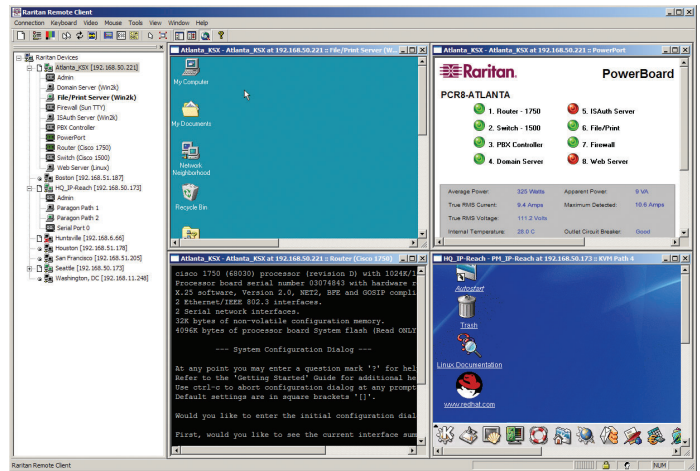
Raritan Remote Client

Connection Keyboard Video Mouse Tools View Window Help

Raritan Devices
Atlanta_KSX [192.168.50.221]
Admin
Domain Server (Win2k)
File/Print Server (Win2k)
Firewall (Sun TTY)
ISAuth Server (Win2k)
PBX Controller
PowerPort
Router (Cisco 1750)
Switch (Cisco 1500)
Web Server (Linux)
Boston [192.168.51.187]
HQ_IP-Reach [192.168.50.173]
Admin
Paragon Path 1
Paragon Path 2
Serial Port 0
Huntsville [192.168.6.66]
Houston [192.168.51.178]
San Francisco [192.168.51.205]
Seattle [192.168.50.173]
Washington, DC [192.168.11.248]

Atlanta_KSX - Atlanta_KSX at 192.168.50.221 : File/Print Server (W...

My Computer
My Documents
Network Neighborhood
Recycle Bin

Atlanta_KSX - Atlanta_KSX at 192.168.50.221 : PowerPort

Raritan.
PowerBoard
PCR8-ATLANTA
1. Router - 1750
2. Switch - 1500
3. PBX Controller
4. Domain Server
5. ISAuth Server
6. File/Print
7. Firewall
8. Web Server

Average Power: 325 Watts
Apparent Power: 9 VA
True RMS Current: 9.4 Amps
Maximum Detected: 10.6 Amps
True RMS Voltage: 111.2 Volts
Internal Temperature: 28.0 C
Outlet Circuit Breaker: Good

Atlanta_KSX - Atlanta_KSX at 192.168.50.221 : Router (Cisco 1750)

cisco 1750 (68030) processor (revision D) with 1024K/1
Processor board serial number 03074843 with hardware r
X.25 software, Version 2.0, NET2, BFE and GOSIP compli
2 Ethernet/IEEE 802.3 interfaces.
2 Serial network interfaces.
32K bytes of non-volatile configuration memory.
4096K bytes of processor board System flash (Read ONLY

--- System Configuration Dialog ---

At any point you may enter a question mark '?' for hel
Refer to the 'Getting Started' Guide for additional he
Use ctrl-c to abort configuration dialog at any prompt
Default settings are in square brackets '[]'.

Would you like to enter the initial configuration dial

First, would you like to see the current interface sum

HQ_IP-Reach - PM_IP-Reach at 192.168.50.173 : KVM Path 4

Autostart
Trash
Linux Documentation
www.redhat.com

Raritan Remote Client
NUM